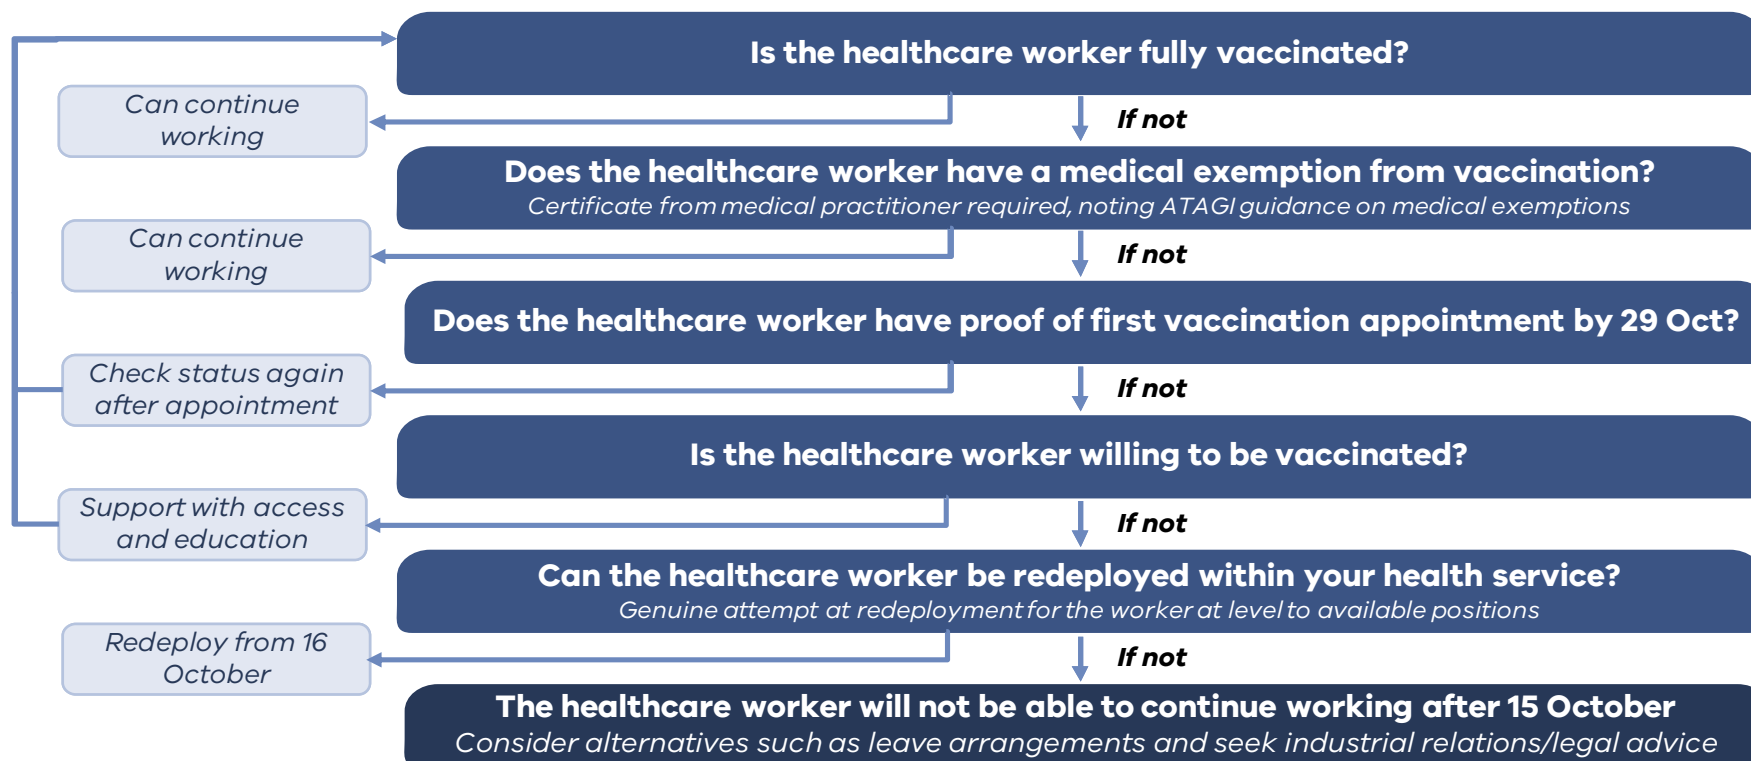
Is the healthcare worker fully vaccinated?

Can continue working

If not

Does the healthcare worker have a medical exemption from vaccination?
Certificate from medical practitioner required, noting ATAGI guidance on medical exemptions

Can continue working

If not

Does the healthcare worker have proof of first vaccination appointment by 29 Oct?

Check status again after appointment

If not

Is the healthcare worker willing to be vaccinated?

Support with access and education

If not

Can the healthcare worker be redeployed within your health service?
Genuine attempt at redeployment for the worker at level to available positions

Redeploy from 16 October

If not

The healthcare worker will not be able to continue working after 15 October
Consider alternatives such as leave arrangements and seek industrial relations/legal advice